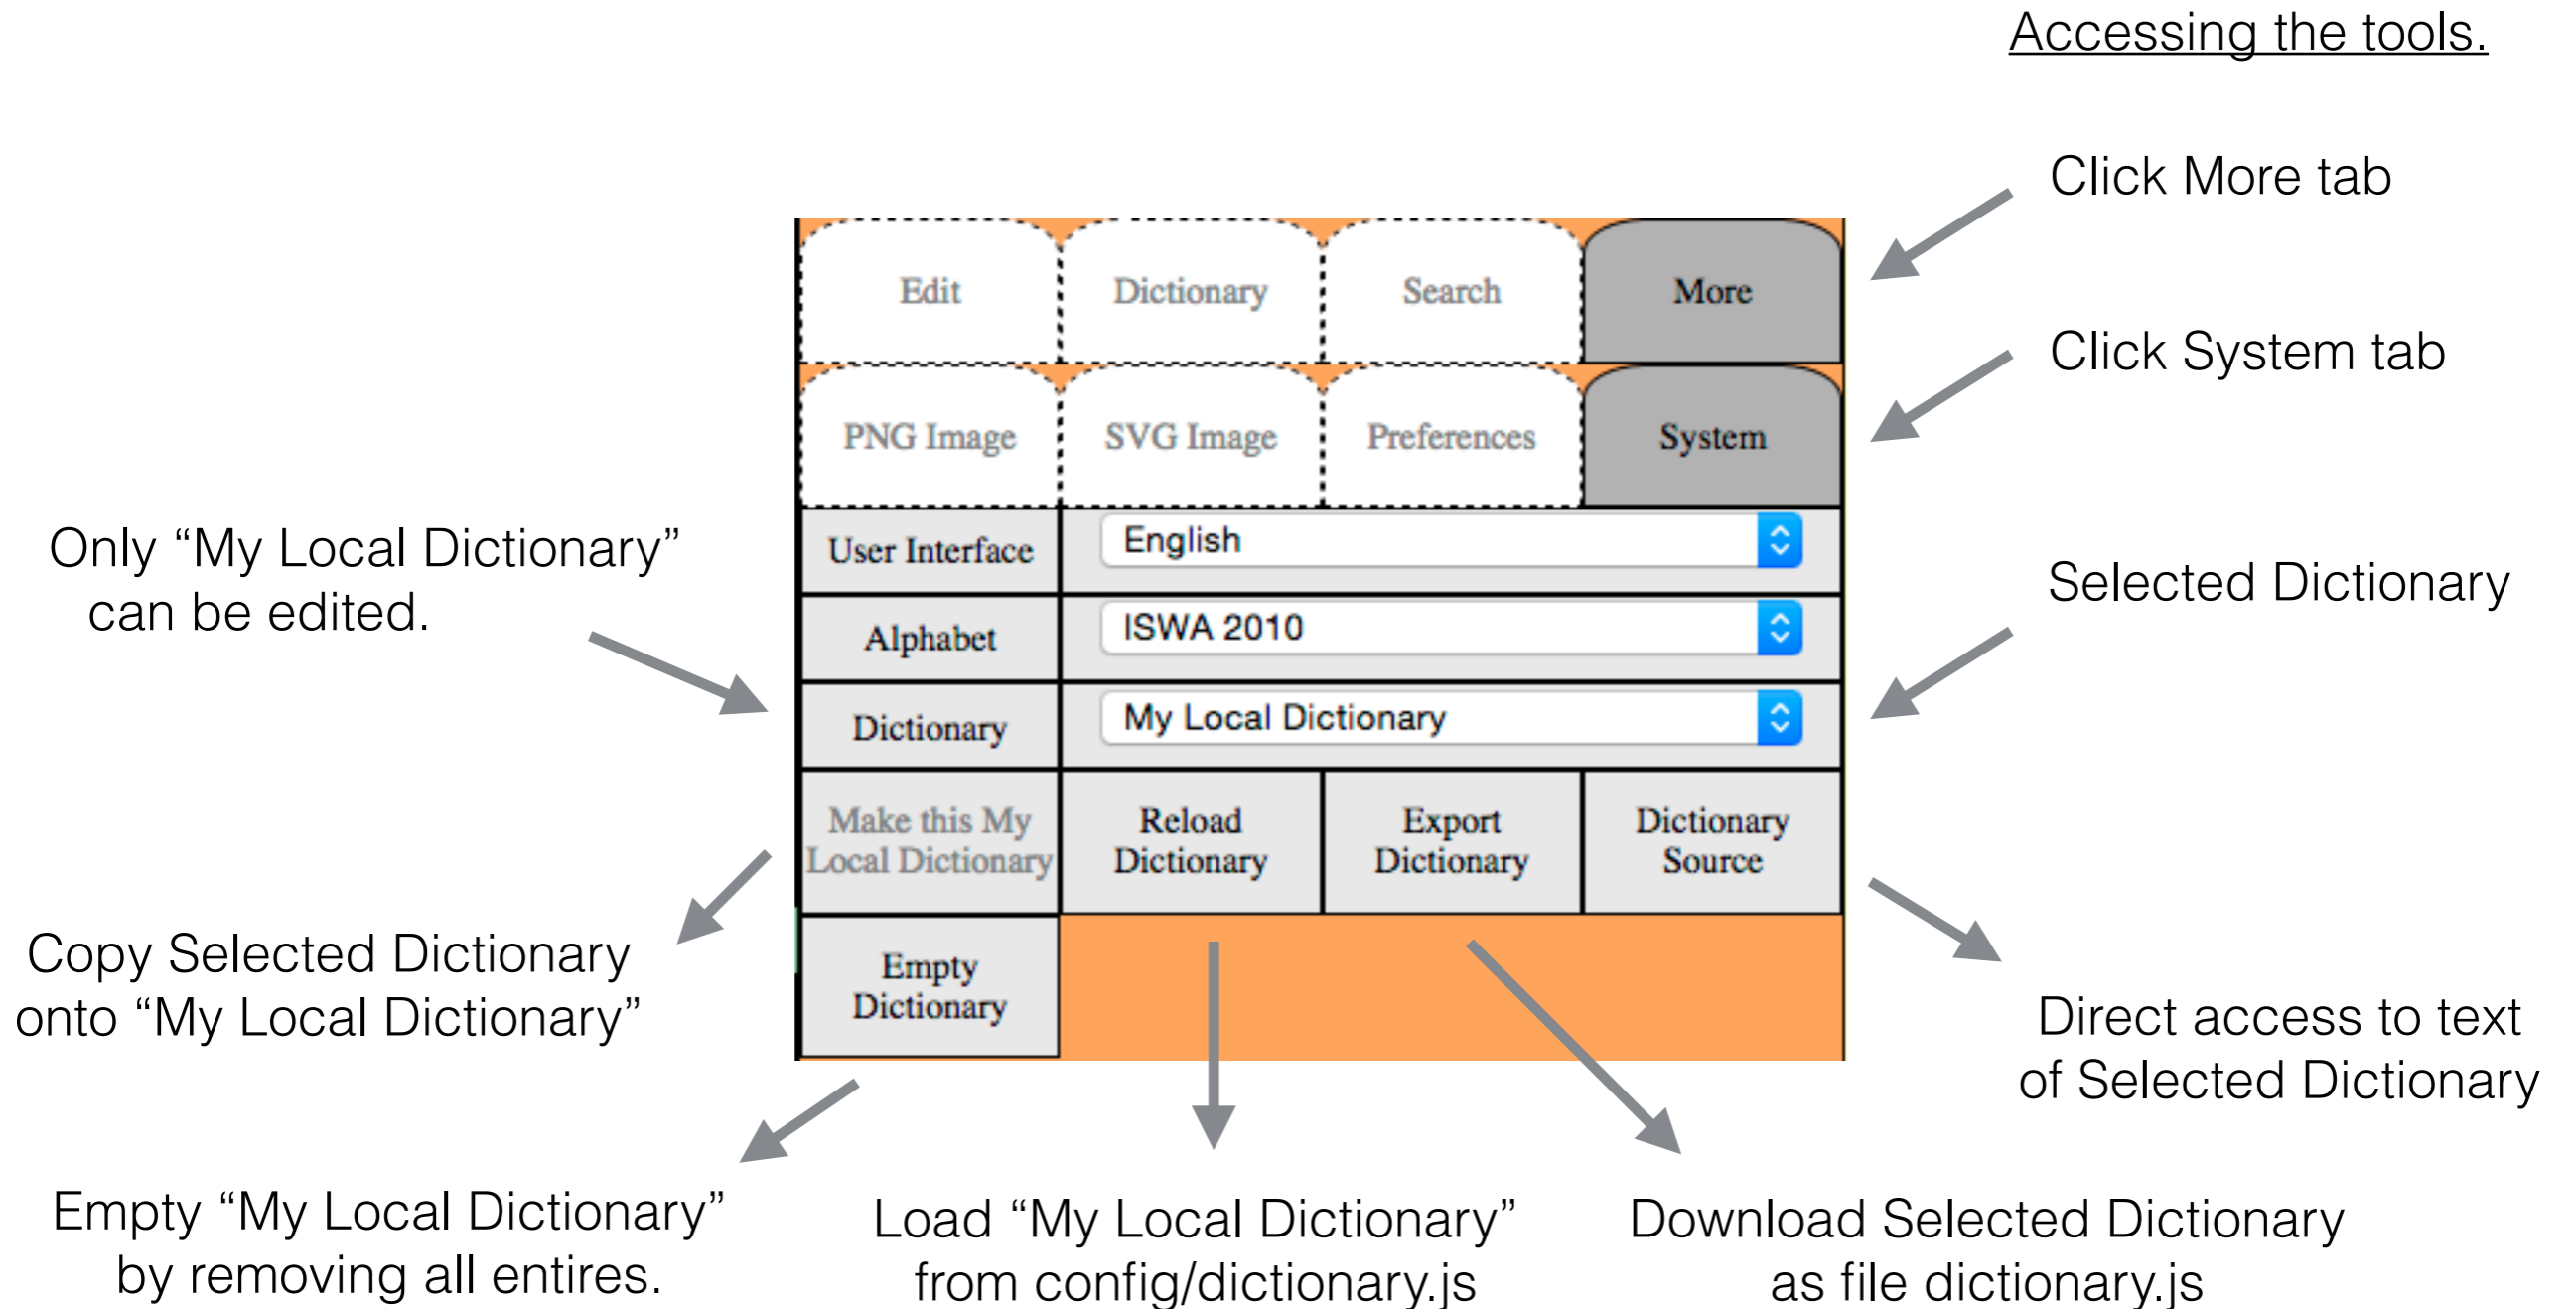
Accessing the tools.

Click More tab

Click System tab

Edit
Dictionary
Search
More

PNG Image
SVG Image
Preferences
System

| User Interface | English |
|---|---|
| Alphabet | ISWA 2010 |
| Dictionary | My Local Dictionary |

Make this My Local Dictionary
Reload Dictionary
Export Dictionary
Dictionary Source
Empty Dictionary

Only "My Local Dictionary" can be edited.

Selected Dictionary

Copy Selected Dictionary onto "My Local Dictionary"

Direct access to text of Selected Dictionary

Empty "My Local Dictionary" by removing all entires.

Load "My Local Dictionary" from config/dictionary.js

Download Selected Dictionary as file dictionary.js